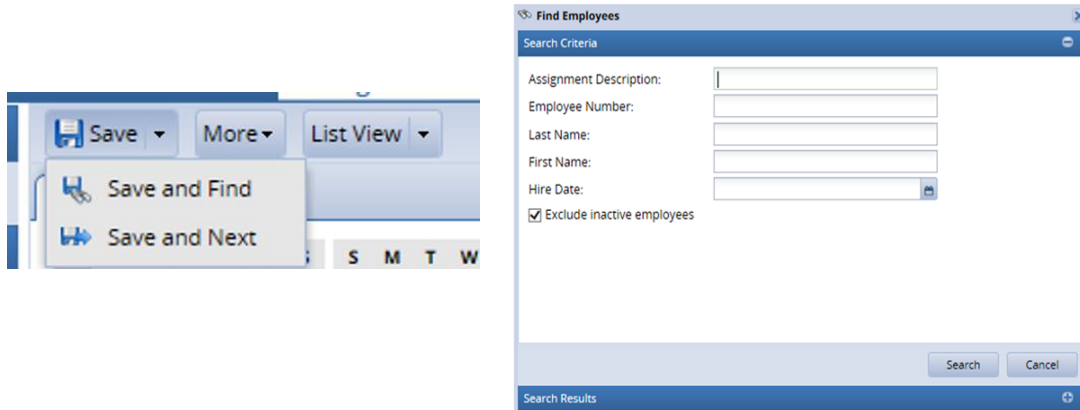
Save
More
List View
Save and Find
Save and Next
S M T W

Find Employees
Search Criteria
Assignment Description:
Employee Number:
Last Name:
First Name:
Hire Date:
Exclude inactive employees
Search
Cancel
Search Results